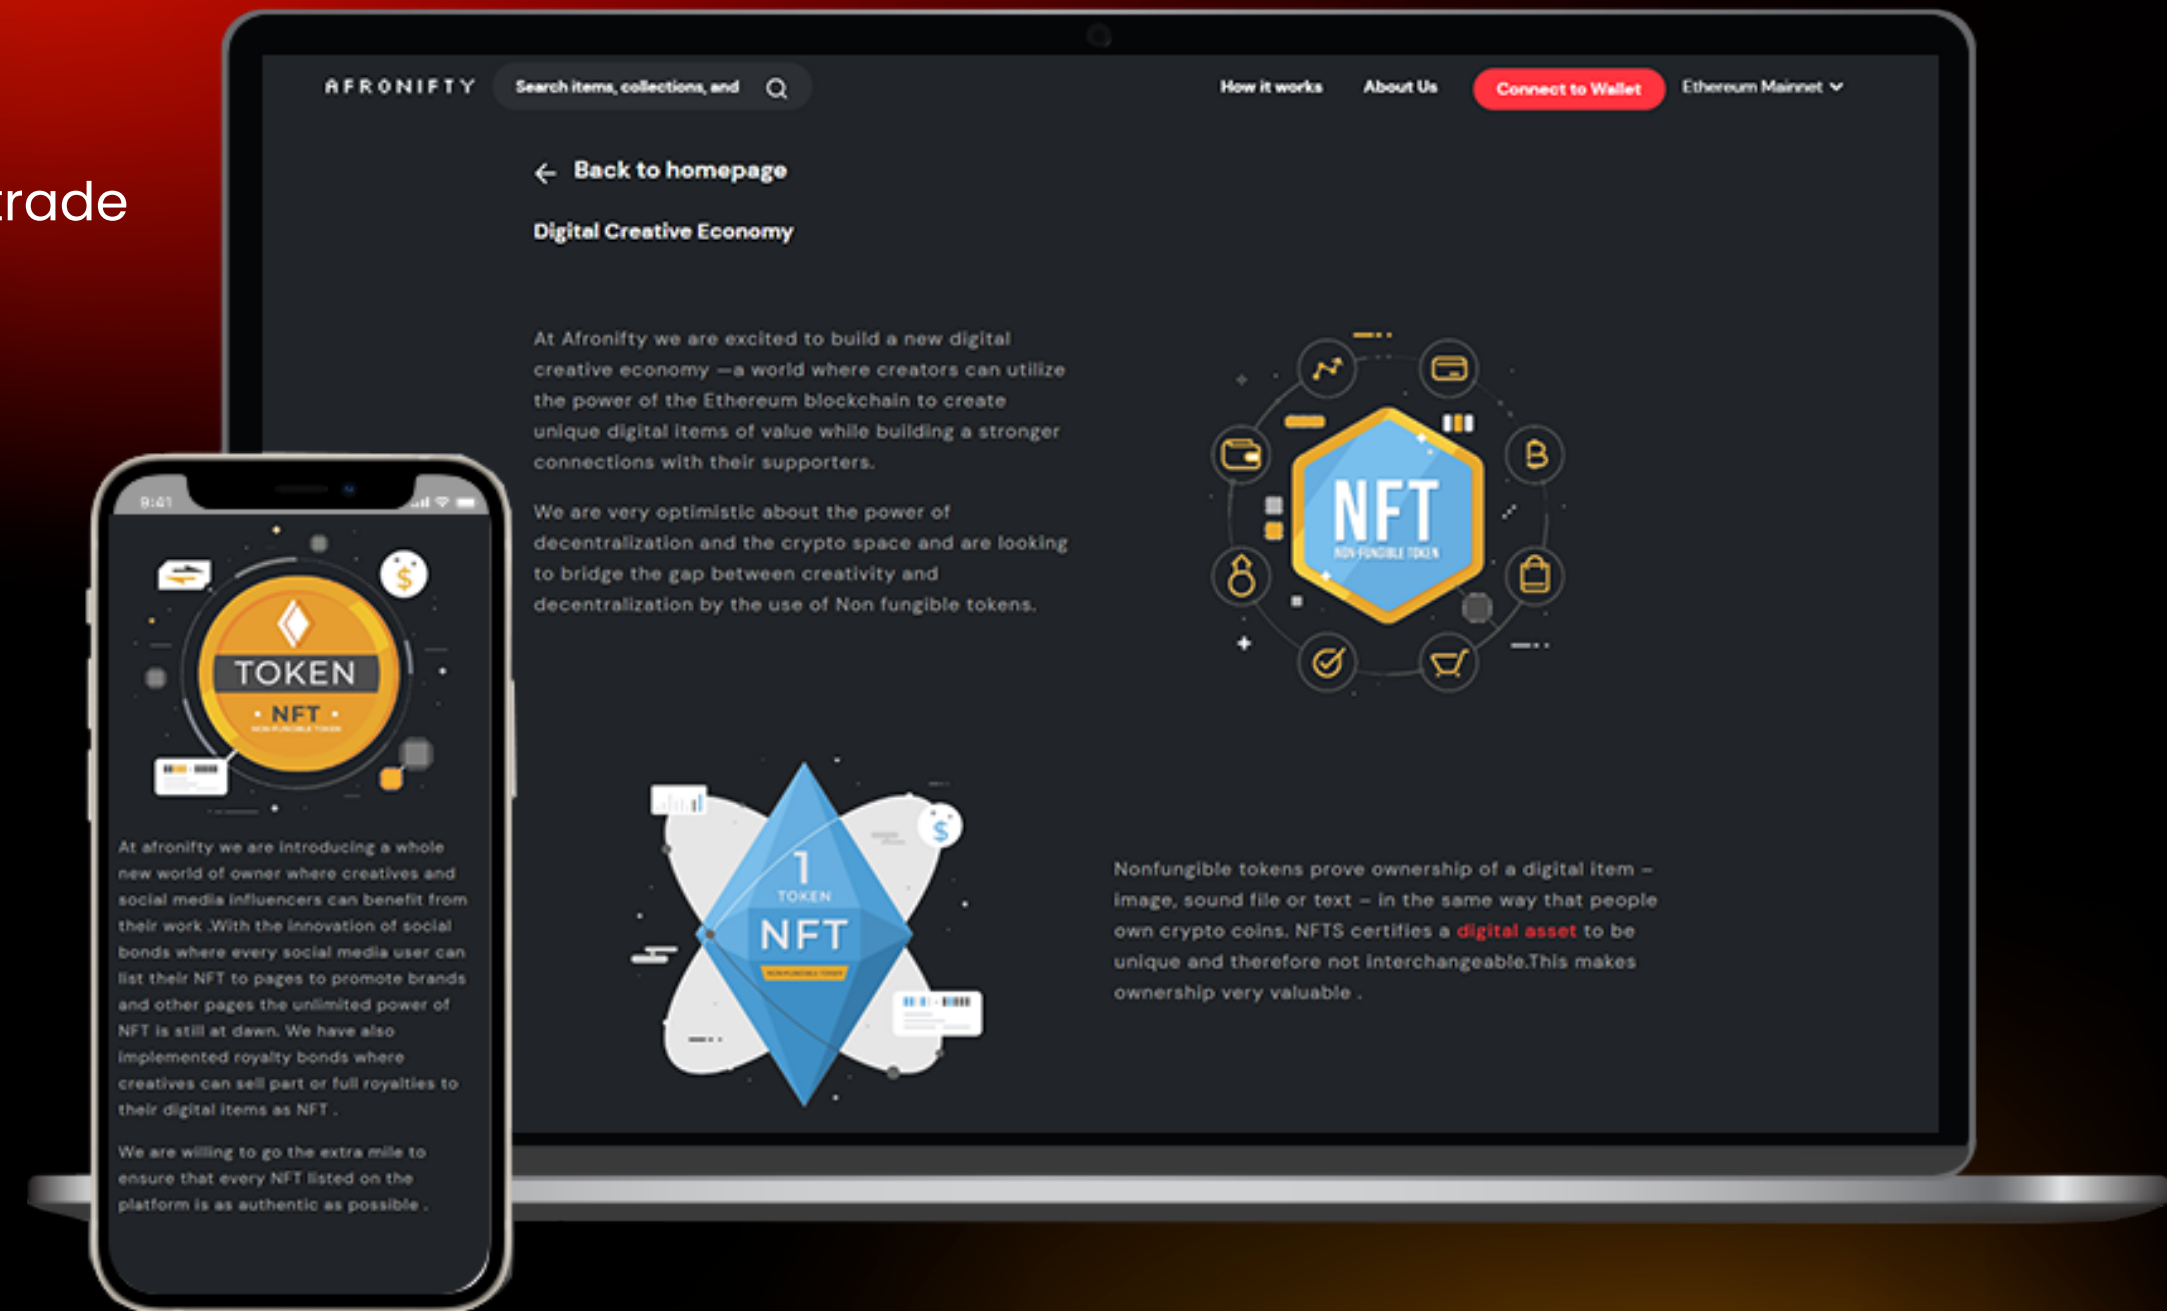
rade

AFRONIFTY Search items, collections, and

How it works About Us Connect to Wallet Ethereum Mainnet

Back to homepage

Digital Creative Economy

At Afronifty we are excited to build a new digital creative economy —a world where creators can utilize the power of the Ethereum blockchain to create unique digital items of value while building a stronger connections with their supporters.

We are very optimistic about the power of decentralization and the crypto space and are looking to bridge the gap between creativity and decentralization by the use of Non fungible tokens.

NFT
NON-FUNGIBLE TOKEN

1
TOKEN
NFT

Nonfungible tokens prove ownership of a digital item – image, sound file or text – in the same way that people own crypto coins. NFTS certifies a digital asset to be unique and therefore not interchangeable.This makes ownership very valuable .

9:41

TOKEN
NFT

At afronifty we are introducing a whole new world of owner where creatives and social media influencers can benefit from their work .With the innovation of social bonds where every social media user can list their NFT to pages to promote brands and other pages the unlimited power of NFT is still at dawn. We have also implemented royalty bonds where creatives can sell part or full royalties to their digital items as NFT .

We are willing to go the extra mile to ensure that every NFT listed on the platform is as authentic as possible .